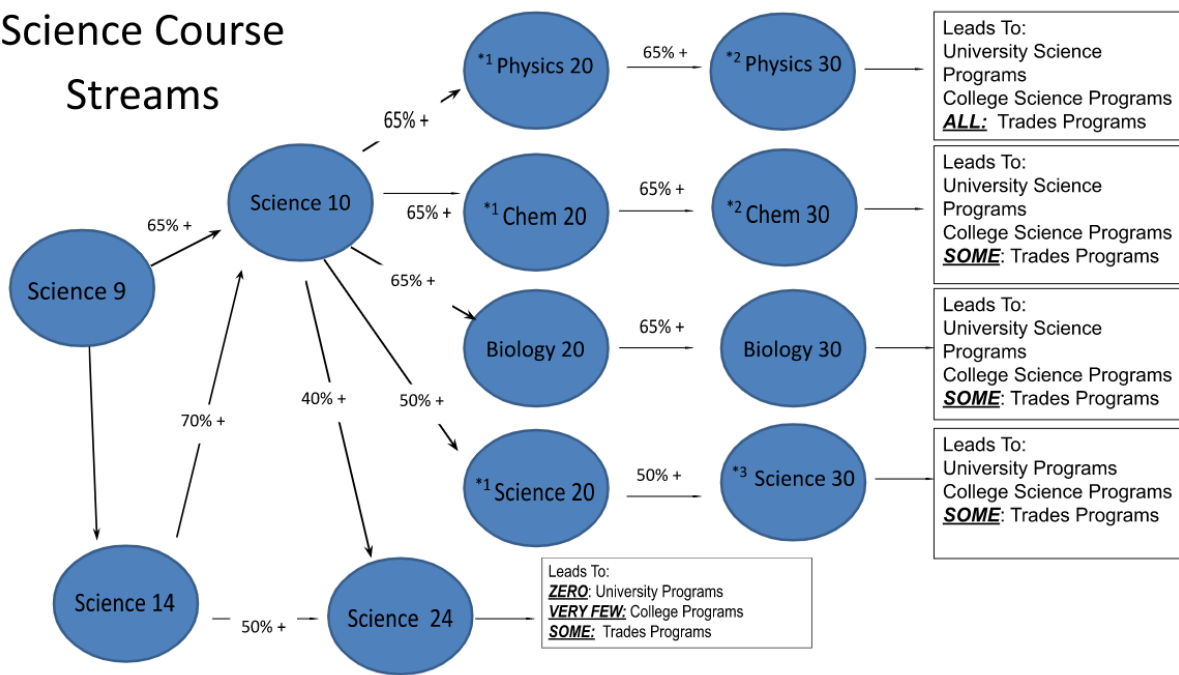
Science Course Streams

Science 9

65% +

Science 10

70% +

Science 14

50% +

40% +

Science 24

Leads To:
ZERO: University Programs
VERY FEW: College Programs
SOME: Trades Programs

65% +

$^{*1}$ Physics 20

65% +

$^{*2}$ Physics 30

Leads To:
University Science Programs
College Science Programs
ALL: Trades Programs

65% +

$^{*1}$ Chem 20

65% +

$^{*2}$ Chem 30

Leads To:
University Science Programs
College Science Programs
SOME: Trades Programs

65% +

Biology 20

65% +

Biology 30

Leads To:
University Science Programs
College Science Programs
SOME: Trades Programs

50% +

$^{*1}$ Science 20

50% +

$^{*3}$ Science 30

Leads To:
University Programs
College Science Programs
SOME: Trades Programs